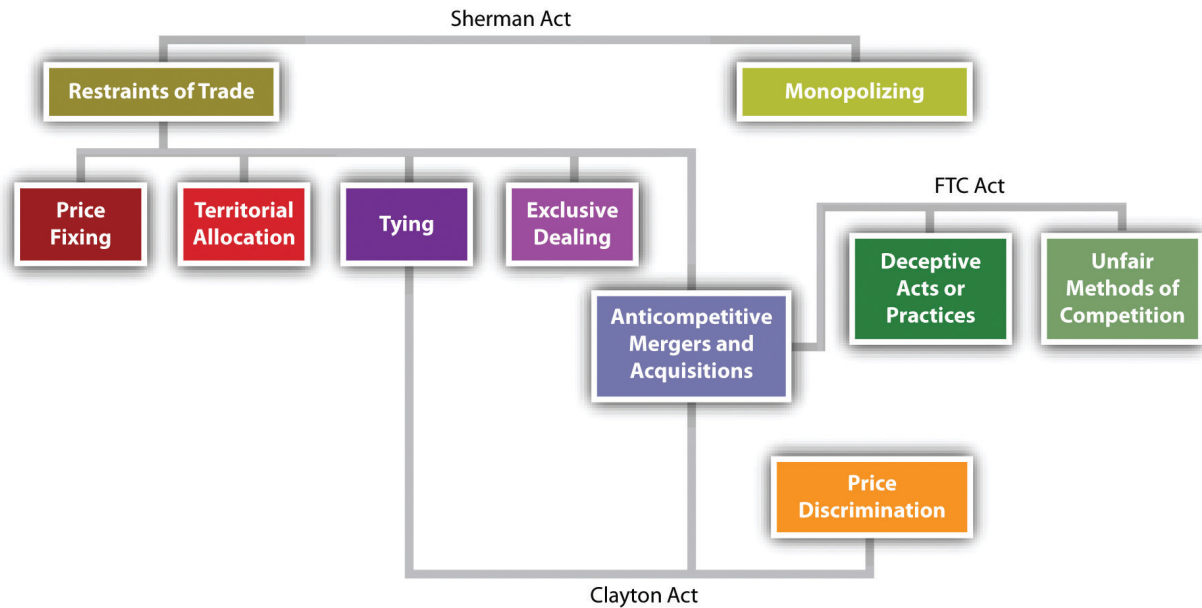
Sherman Act

Restraints of Trade

Monopolizing

Price Fixing

Territorial Allocation

Tying

Exclusive Dealing

FTC Act

Deceptive Acts or Practices

Unfair Methods of Competition

Anticompetitive Mergers and Acquisitions

Price Discrimination

Clayton Act